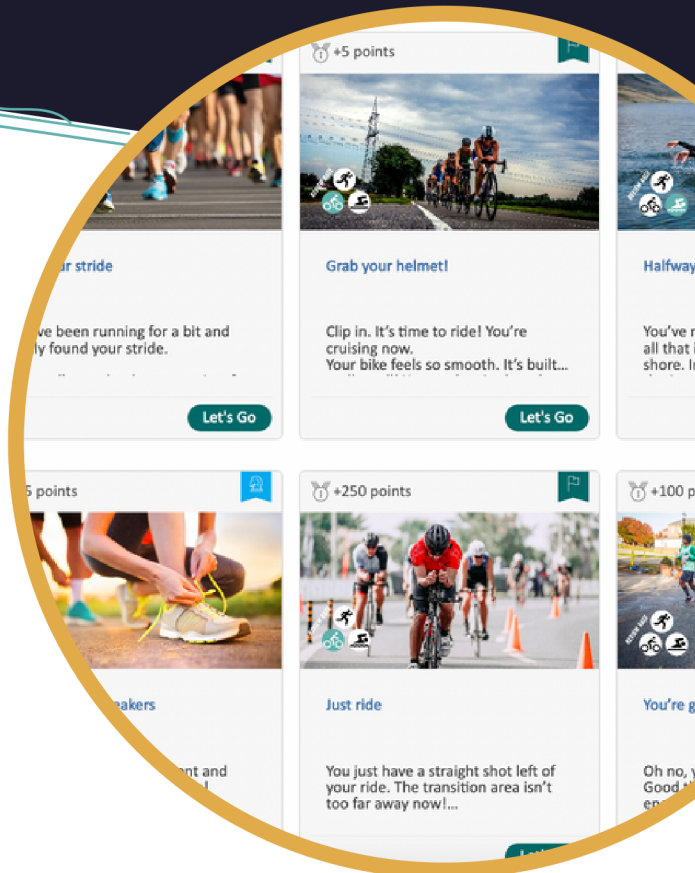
+5 points

ur stride

ve been running for a bit and ly found your stride.

Let's Go

Grab your helmet!

Clip in. It's time to ride! You're cruising now. Your bike feels so smooth. It's built...

Let's Go

Halfway

You've r all that i shore. I

5 points

eakers

nt and

+250 points

Just ride

You just have a straight shot left of your ride. The transition area isn't too far away now!...

+100 p

You're g

Oh no, y Good t en